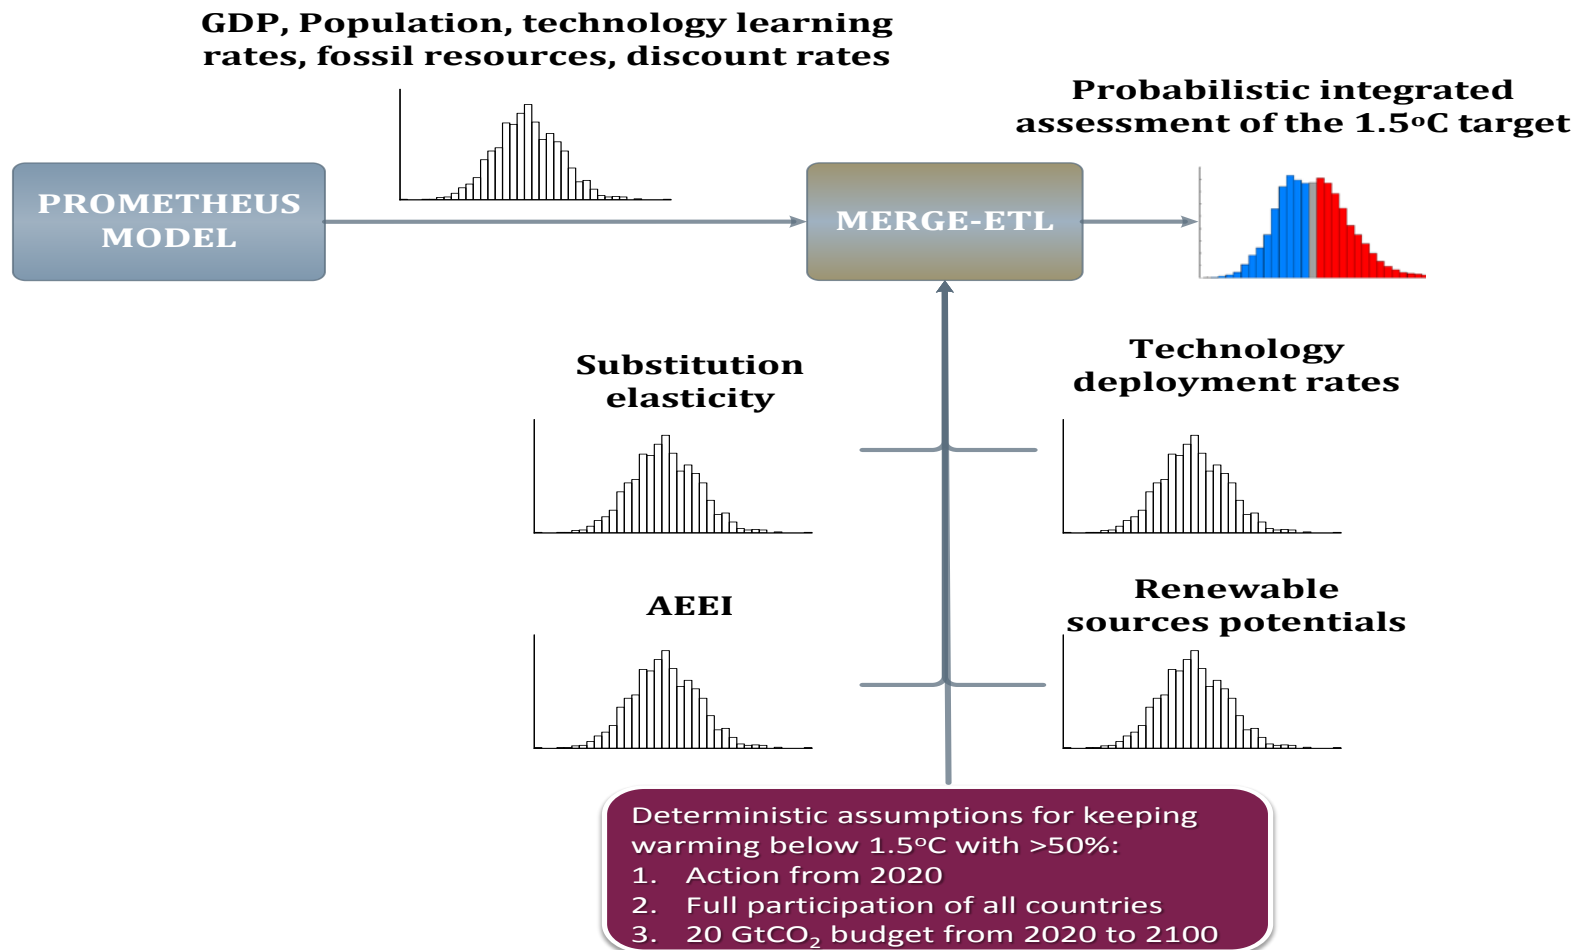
GDP, Population, technology learning rates, fossil resources, discount rates

Probabilistic integrated assessment of the 1.5$^o$C target

PROMETHEUS MODEL

MERGE-ETL

Substitution elasticity

Technology deployment rates

AEEI

Renewable sources potentials

Deterministic assumptions for keeping warming below 1.5$^o$C with >50%:
1. Action from 2020
2. Full participation of all countries
3. 20 Gt$CO_2$ budget from 2020 to 2100